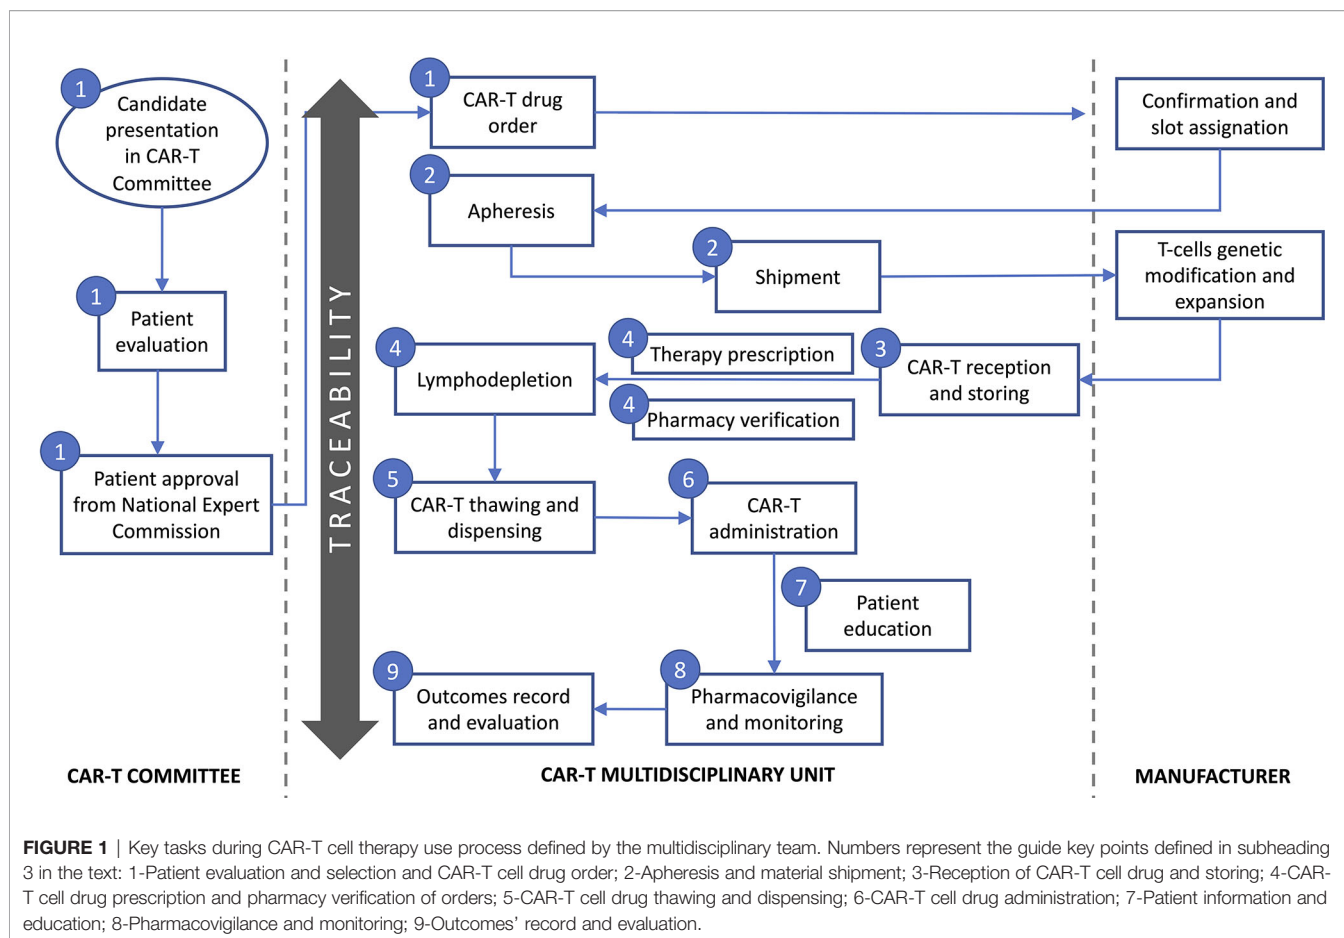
1 Candidate presentation in CAR-T Committee

1 Patient evaluation

1 Patient approval from National Expert Commission

TRACEABILITY

1 CAR-T drug order

Confirmation and slot assignation

2 Apheresis

2 Shipment

T-cells genetic modification and expansion

4 Lymphodepletion

4 Therapy prescription

4 Pharmacy verification

3 CAR-T reception and storing

5 CAR-T thawing and dispensing

6 CAR-T administration

7 Patient education

9 Outcomes record and evaluation

8 Pharmacovigilance and monitoring

CAR-T COMMITTEE

CAR-T MULTIDISCIPLINARY UNIT

MANUFACTURER

**FIGURE 1** | Key tasks during CAR-T cell therapy use process defined by the multidisciplinary team. Numbers represent the guide key points defined in subheading 3 in the text: 1-Patient evaluation and selection and CAR-T cell drug order; 2-Apheresis and material shipment; 3-Reception of CAR-T cell drug and storing; 4-CAR-T cell drug prescription and pharmacy verification of orders; 5-CAR-T cell drug thawing and dispensing; 6-CAR-T cell drug administration; 7-Patient information and education; 8-Pharmacovigilance and monitoring; 9-Outcomes' record and evaluation.